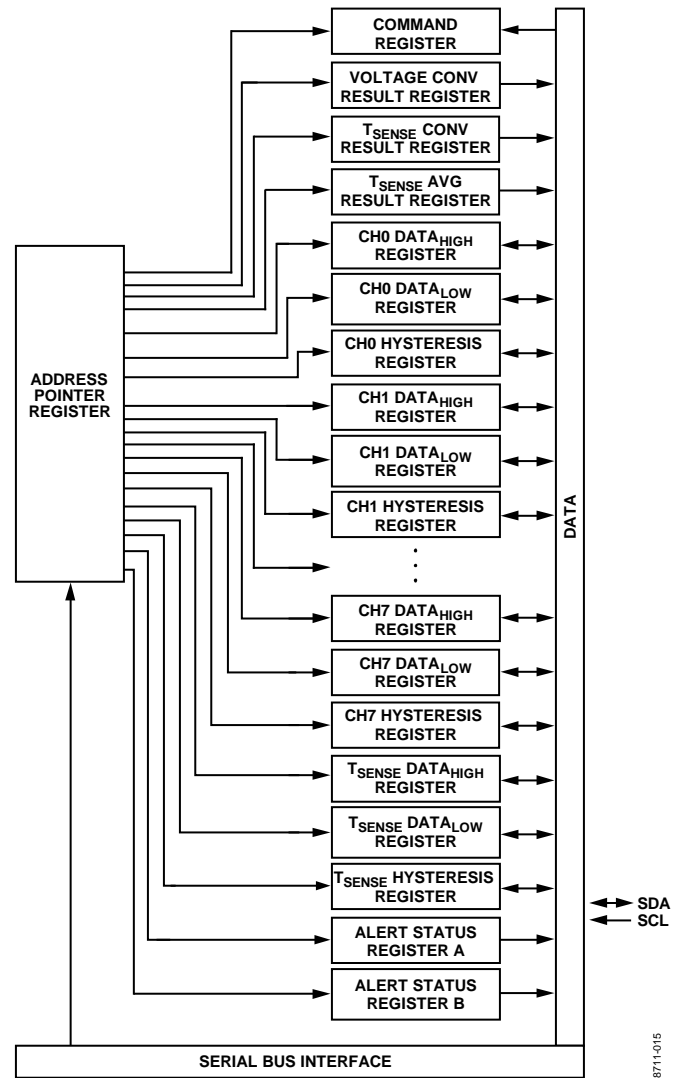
COMMAND REGISTER

VOLTAGE CONV RESULT REGISTER

$T_{SENSE}$ CONV RESULT REGISTER

$T_{SENSE}$ AVG RESULT REGISTER

CH0 $DATA_{HIGH}$ REGISTER

CH0 $DATA_{LOW}$ REGISTER

CH0 HYSTERESIS REGISTER

ADDRESS POINTER REGISTER

CH1 $DATA_{HIGH}$ REGISTER

CH1 $DATA_{LOW}$ REGISTER

CH1 HYSTERESIS REGISTER

CH7 $DATA_{HIGH}$ REGISTER

CH7 $DATA_{LOW}$ REGISTER

CH7 HYSTERESIS REGISTER

$T_{SENSE}$ $DATA_{HIGH}$ REGISTER

$T_{SENSE}$ $DATA_{LOW}$ REGISTER

$T_{SENSE}$ HYSTERESIS REGISTER

ALERT STATUS REGISTER A

ALERT STATUS REGISTER B

DATA

SDA

SCL

SERIAL BUS INTERFACE

8711-015